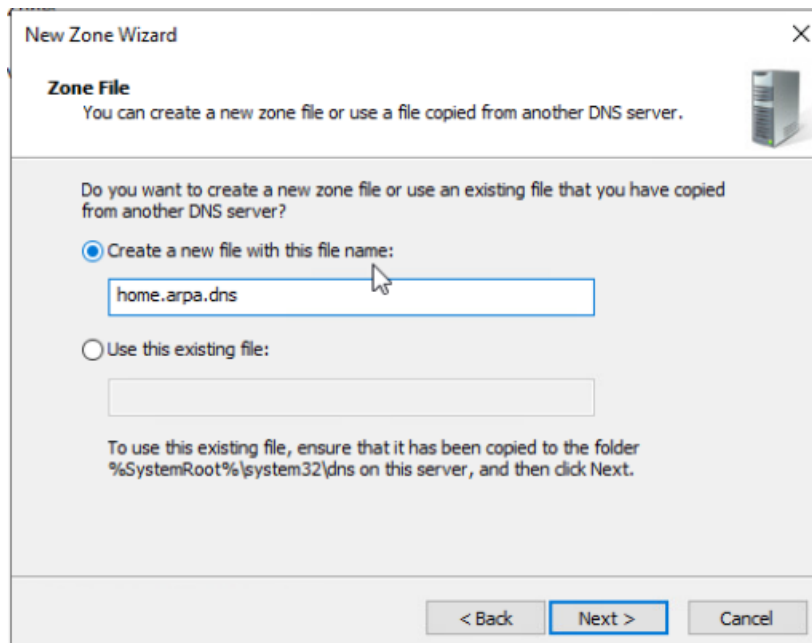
New Zone Wizard

Zone File
You can create a new zone file or use a file copied from another DNS server.

Do you want to create a new zone file or use an existing file that you have copied from another DNS server?

Create a new file with this file name:

home.arpa.dns

Use this existing file:

To use this existing file, ensure that it has been copied to the folder %SystemRoot%\system32\dns on this server, and then click Next.

< Back Next > Cancel